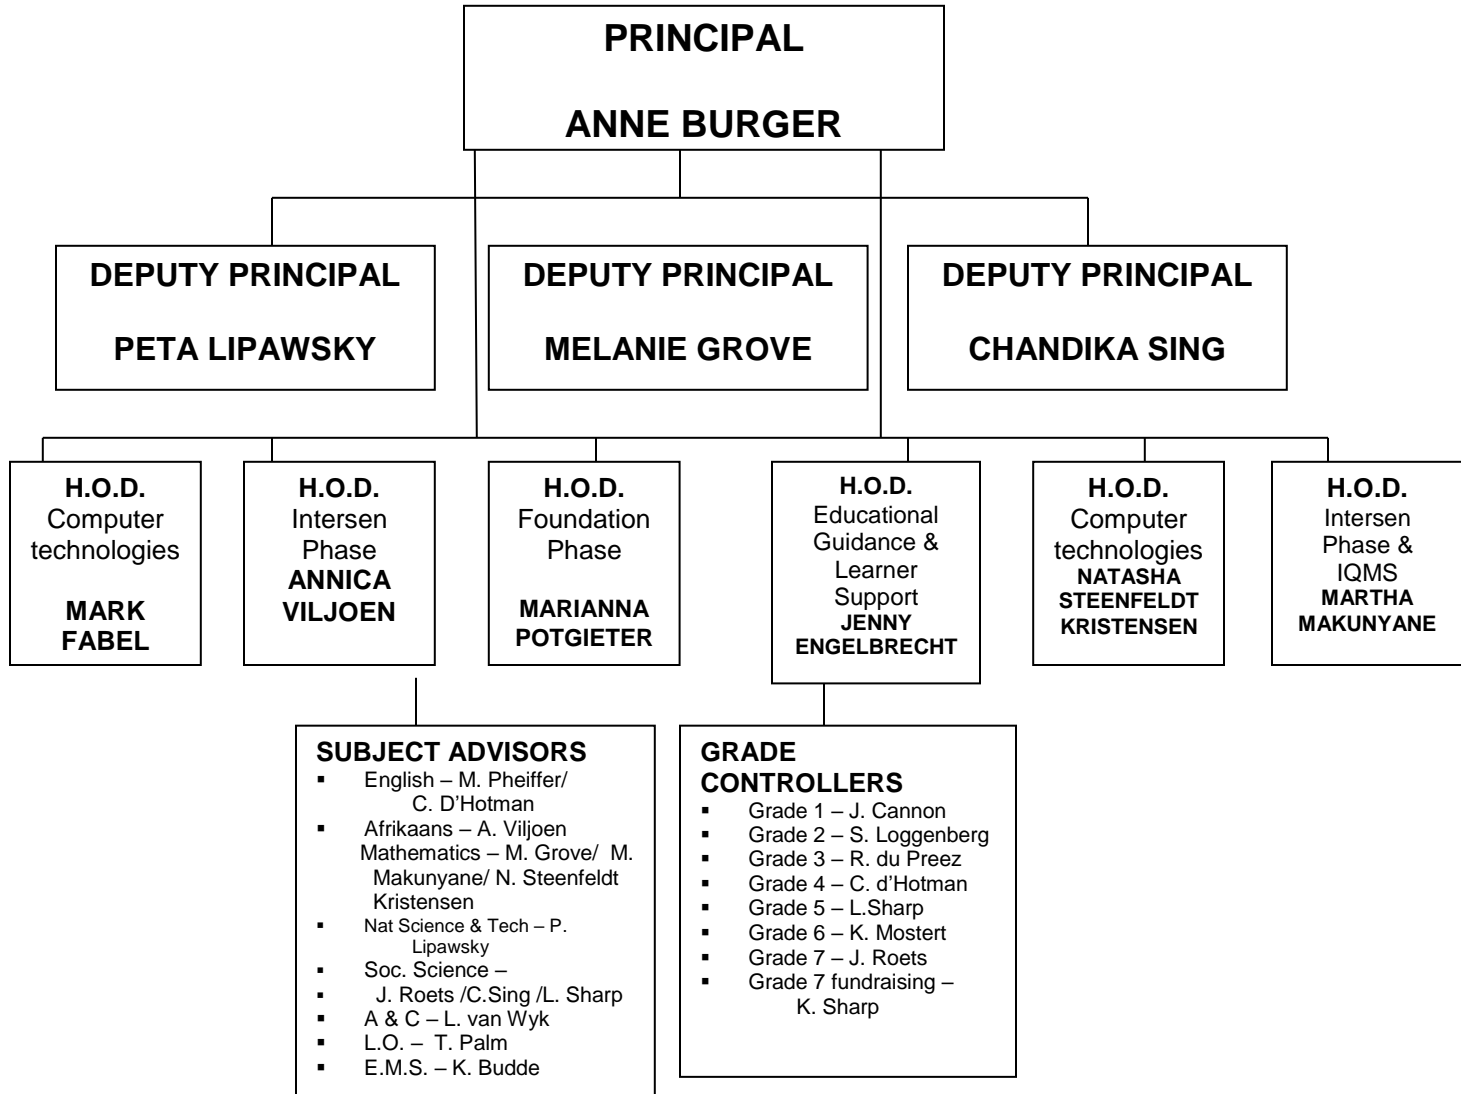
PRINCIPAL

ANNE BURGER

DEPUTY PRINCIPAL

PETA LIPAWSKY

DEPUTY PRINCIPAL

MELANIE GROVE

DEPUTY PRINCIPAL

CHANDIKA SING

H.O.D.
Computer technologies
MARK FABEL

H.O.D.
Intersen Phase
ANNICA VILJOEN

H.O.D.
Foundation Phase
MARIANNA POTGIETER

H.O.D.
Educational Guidance & Learner Support
JENNY ENGELBRECHT

H.O.D.
Computer technologies
NATASHA STEENFELDT KRISTENSEN

H.O.D.
Intersen Phase & IQMS
MARTHA MAKUNYANE

SUBJECT ADVISORS
- English – M. Pheiffer/ C. D'Hotman
- Afrikaans – A. Viljoen
Mathematics – M. Grove/ M. Makunyane/ N. Steenfeldt Kristensen
- Nat Science & Tech – P. Lipawsky
- Soc. Science –
- J. Roets /C.Sing /L. Sharp
- A & C – L. van Wyk
- L.O. – T. Palm
- E.M.S. – K. Budde

GRADE CONTROLLERS
- Grade 1 – J. Cannon
- Grade 2 – S. Loggenberg
- Grade 3 – R. du Preez
- Grade 4 – C. d'Hotman
- Grade 5 – L.Sharp
- Grade 6 – K. Mostert
- Grade 7 – J. Roets
- Grade 7 fundraising – K. Sharp